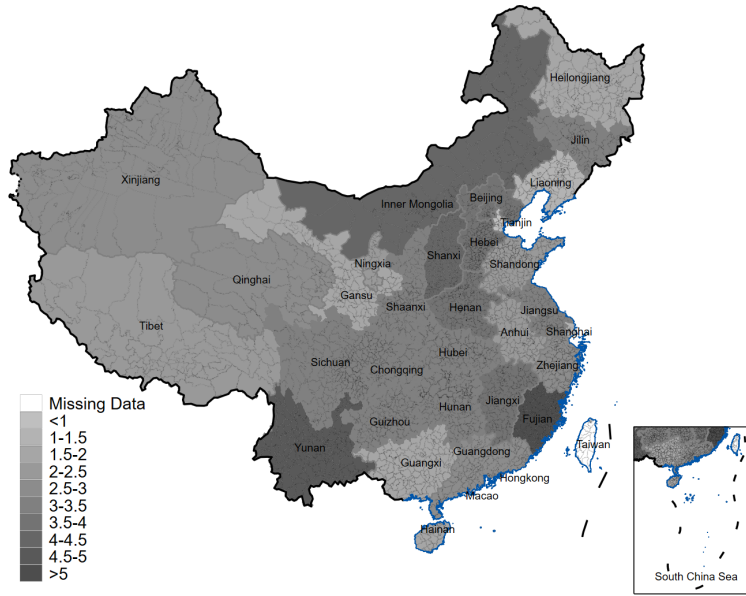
Heilongjiang
Jilin
Liaoning
Xinjiang
Inner Mongolia
Beijing
Tianjin
Hebei
Qinghai
Ningxia
Shanxi
Shandong
Tibet
Gansu
Shaanxi
Henan
Jiangsu
Anhui
Shanghai
Sichuan
Chongqing
Hubei
Zhejiang
Hunan
Jiangxi
Fujian
Guizhou
Yunan
Guangxi
Guangdong
Taiwan
Hongkong
Macao
Hainan
South China Sea

Missing Data
<1
1-1.5
1.5-2
2-2.5
2.5-3
3-3.5
3.5-4
4-4.5
4.5-5
>5